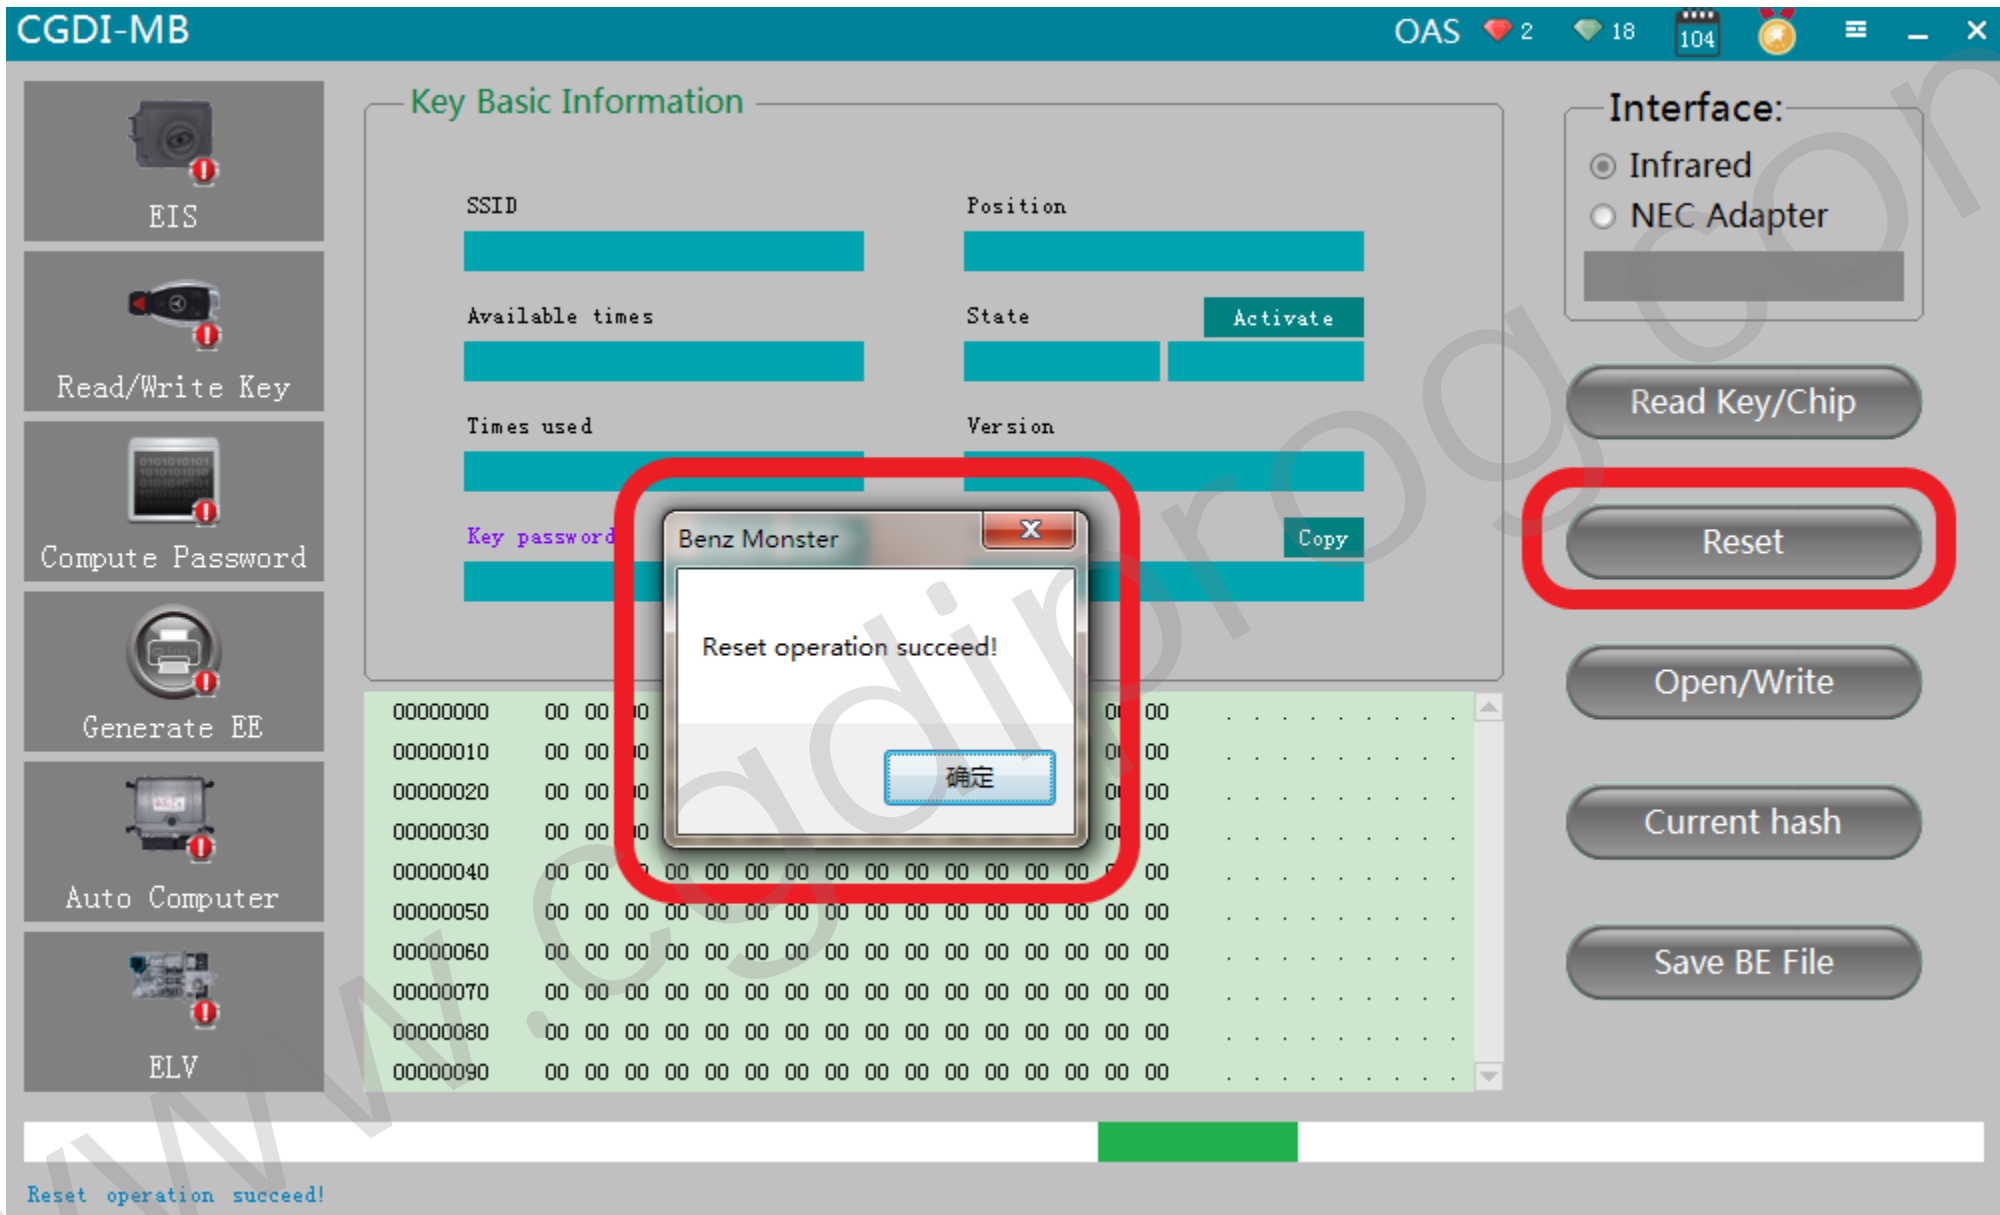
CGDI-MB
OAS 2 18 104

EIS
Read/Write Key
Compute Password
Generate EE
Auto Computer
ELV

Key Basic Information

SSID
Position
Available times
State
Activate
Times used
Version
Key password
Copy

Benz Monster
Reset operation succeed!
确定

00000000 00 00 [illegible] 00 00
00000010 00 00 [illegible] 00 00
00000020 00 00 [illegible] 00 00
00000030 00 00 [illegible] 00 00
00000040 00 00 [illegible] 00 00 00 00 00 00 00 00 00 00 00 00 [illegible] 00
00000050 00 00 00 00 00 00 00 00 00 00 00 00 00 00 00 00
00000060 00 00 00 00 00 00 00 00 00 00 00 00 00 00 00 00
00000070 00 00 00 00 00 00 00 00 00 00 00 00 00 00 00 00
00000080 00 00 00 00 00 00 00 00 00 00 00 00 00 00 00 00
00000090 00 00 00 00 00 00 00 00 00 00 00 00 00 00 00 00

Interface:
Infrared
NEC Adapter

Read Key/Chip
Reset
Open/Write
Current hash
Save BE File

Reset operation succeed!

www.cgdiprog.com